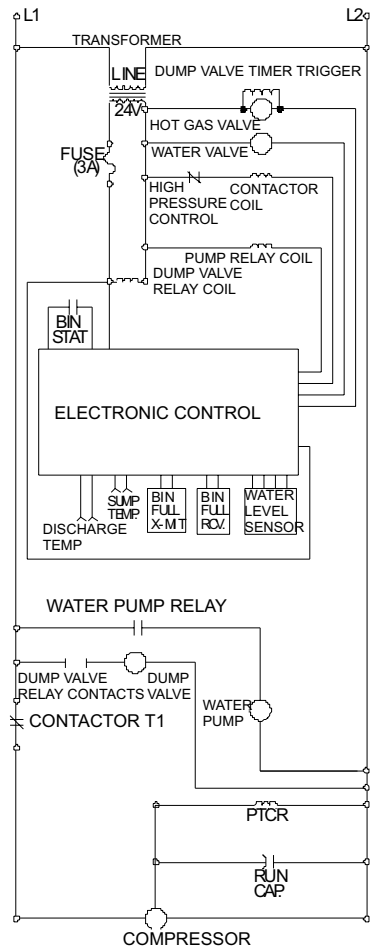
L1
L2
TRANSFORMER
LINE
24V
DUMP VALVE TIMER TRIGGER
HOT GAS VALVE
FUSE (3A)
WATER VALVE
HIGH PRESSURE CONTROL
CONTACTOR COIL
PUMP RELAY COIL
DUMP VALVE RELAY COIL
BIN STAT
ELECTRONIC CONTROL
SUMP TEMP.
BIN FULL X-MT
BIN FULL RCV.
WATER LEVEL SENSOR
DISCHARGE TEMP
WATER PUMP RELAY
DUMP VALVE RELAY CONTACTS
DUMP VALVE
WATER PUMP
CONTACTOR T1
PTCR
RUN CAP.
COMPRESSOR